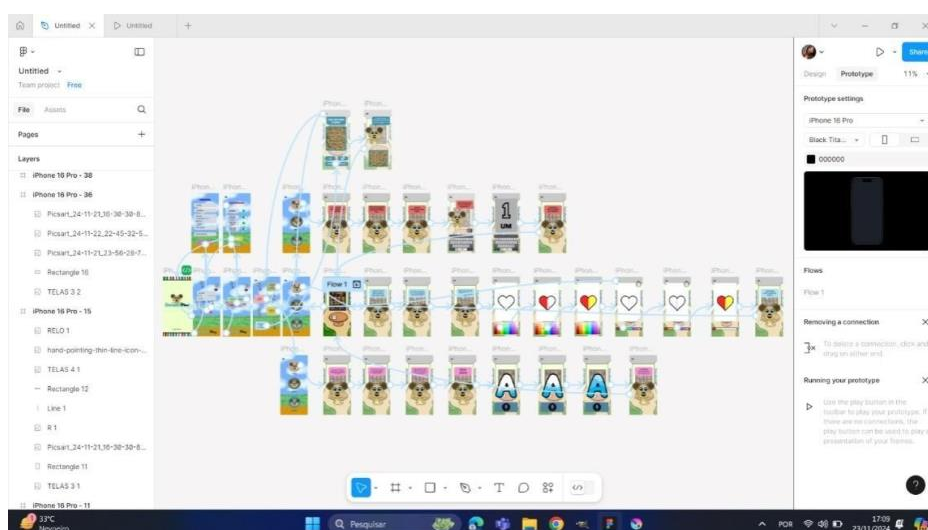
Untitled × Untitled +

Untitled
Team project Free

File Assets

Pages +

Layers
iPhone 16 Pro - 38
iPhone 16 Pro - 36
Picsart_24-11-21_16-38-30-8...
Picsart_24-11-22_22-45-32-5...
Picsart_24-11-21_23-56-28-7...
Rectangle 16
TELAS 3 2
iPhone 16 Pro - 15
RELO 1
hand-pointing-thin-line-icon-...
TELAS 4 1
Rectangle 12
Line 1
R 1
Picsart_24-11-21_16-38-30-8...
Rectangle 11
TELAS 3 1
iPhone 16 Pro - 11

Flow 1

1
UM

A A A

Share
Design Prototype 11%

Prototype settings
iPhone 16 Pro
Black Tita...
000000

Flows
Flow 1

Removing a connection ×
To delete a connection, click and drag on either end.

Running your prototype ×
Use the play button in the toolbar to play your prototype. If there are no connections, the play button can be used to play a presentation of your frames.

33°C
Nevoeiro
Pesquisar
POR 17:09 23/11/2024